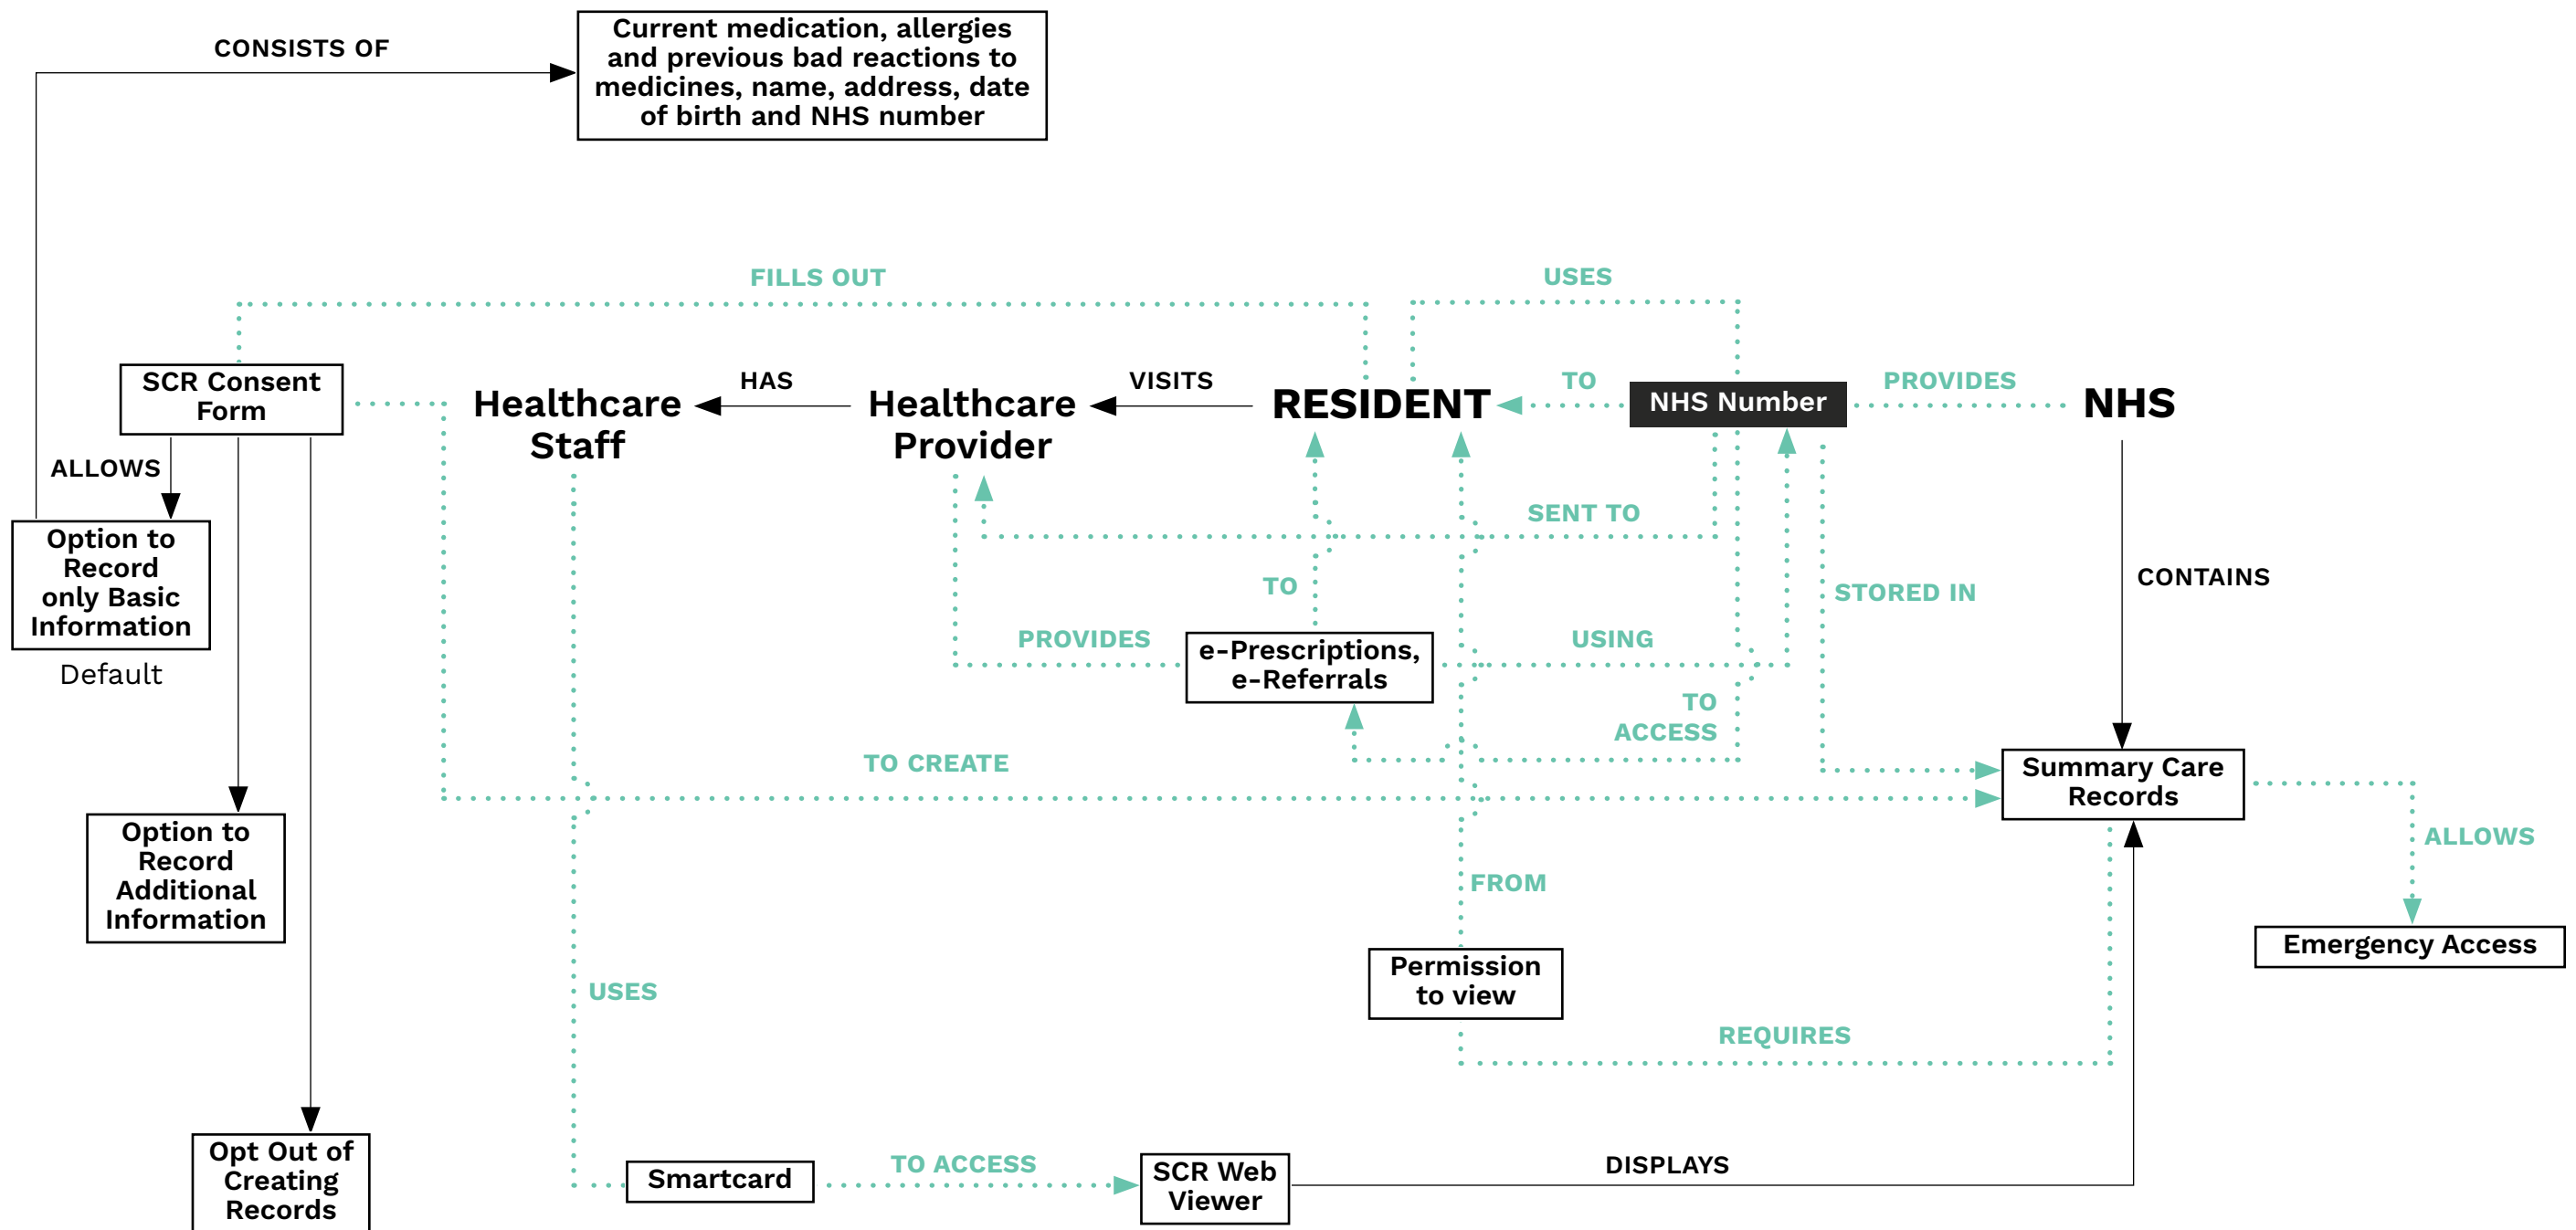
CONSISTS OF

Current medication, allergies and previous bad reactions to medicines, name, address, date of birth and NHS number

FILLS OUT

USES

SCR Consent Form

Healthcare Staff

HAS

Healthcare Provider

VISITS

RESIDENT

TO

NHS Number

PROVIDES

NHS

ALLOWS

Option to Record only Basic Information

Default

SENT TO

TO

STORED IN

CONTAINS

PROVIDES

e-Prescriptions, e-Referrals

USING

TO ACCESS

Option to Record Additional Information

TO CREATE

Summary Care Records

ALLOWS

FROM

Emergency Access

Permission to view

USES

REQUIRES

Opt Out of Creating Records

Smartcard

TO ACCESS

SCR Web Viewer

DISPLAYS